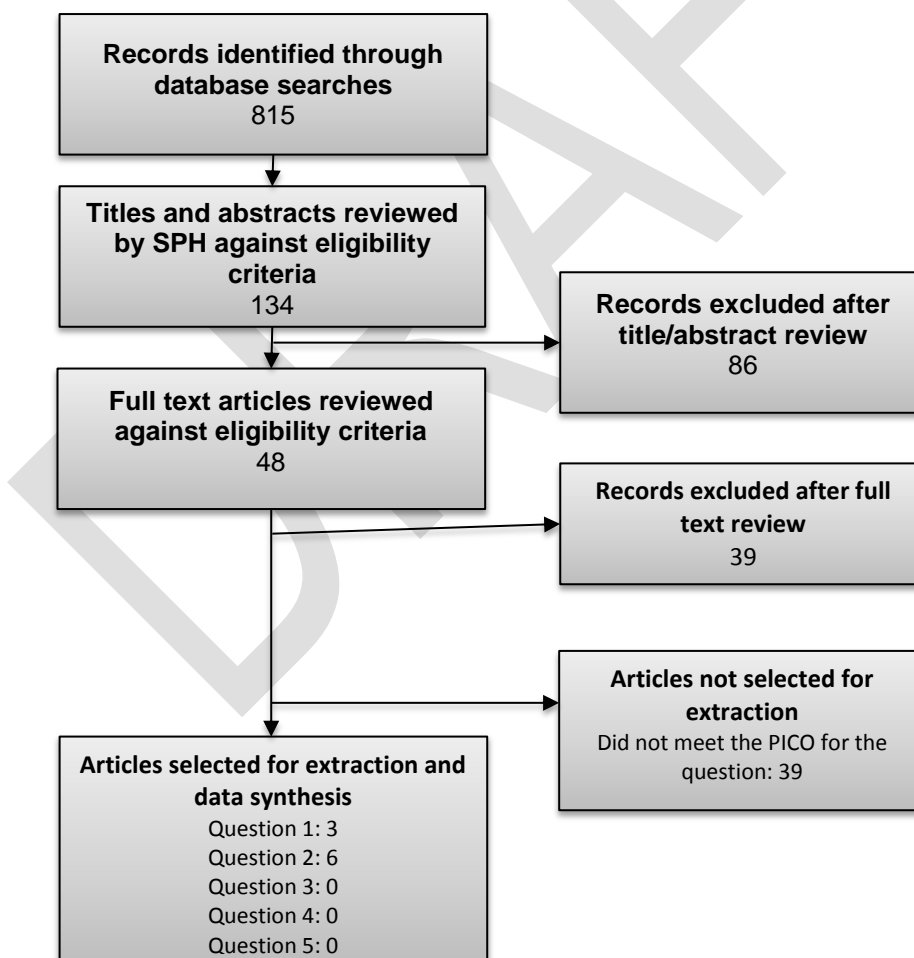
Records identified through database searches
815

Titles and abstracts reviewed by SPH against eligibility criteria
134

Records excluded after title/abstract review
86

Full text articles reviewed against eligibility criteria
48

Records excluded after full text review
39

Articles not selected for extraction
Did not meet the PICO for the question: 39

Articles selected for extraction and data synthesis
Question 1: 3
Question 2: 6
Question 3: 0
Question 4: 0
Question 5: 0

DRAFT